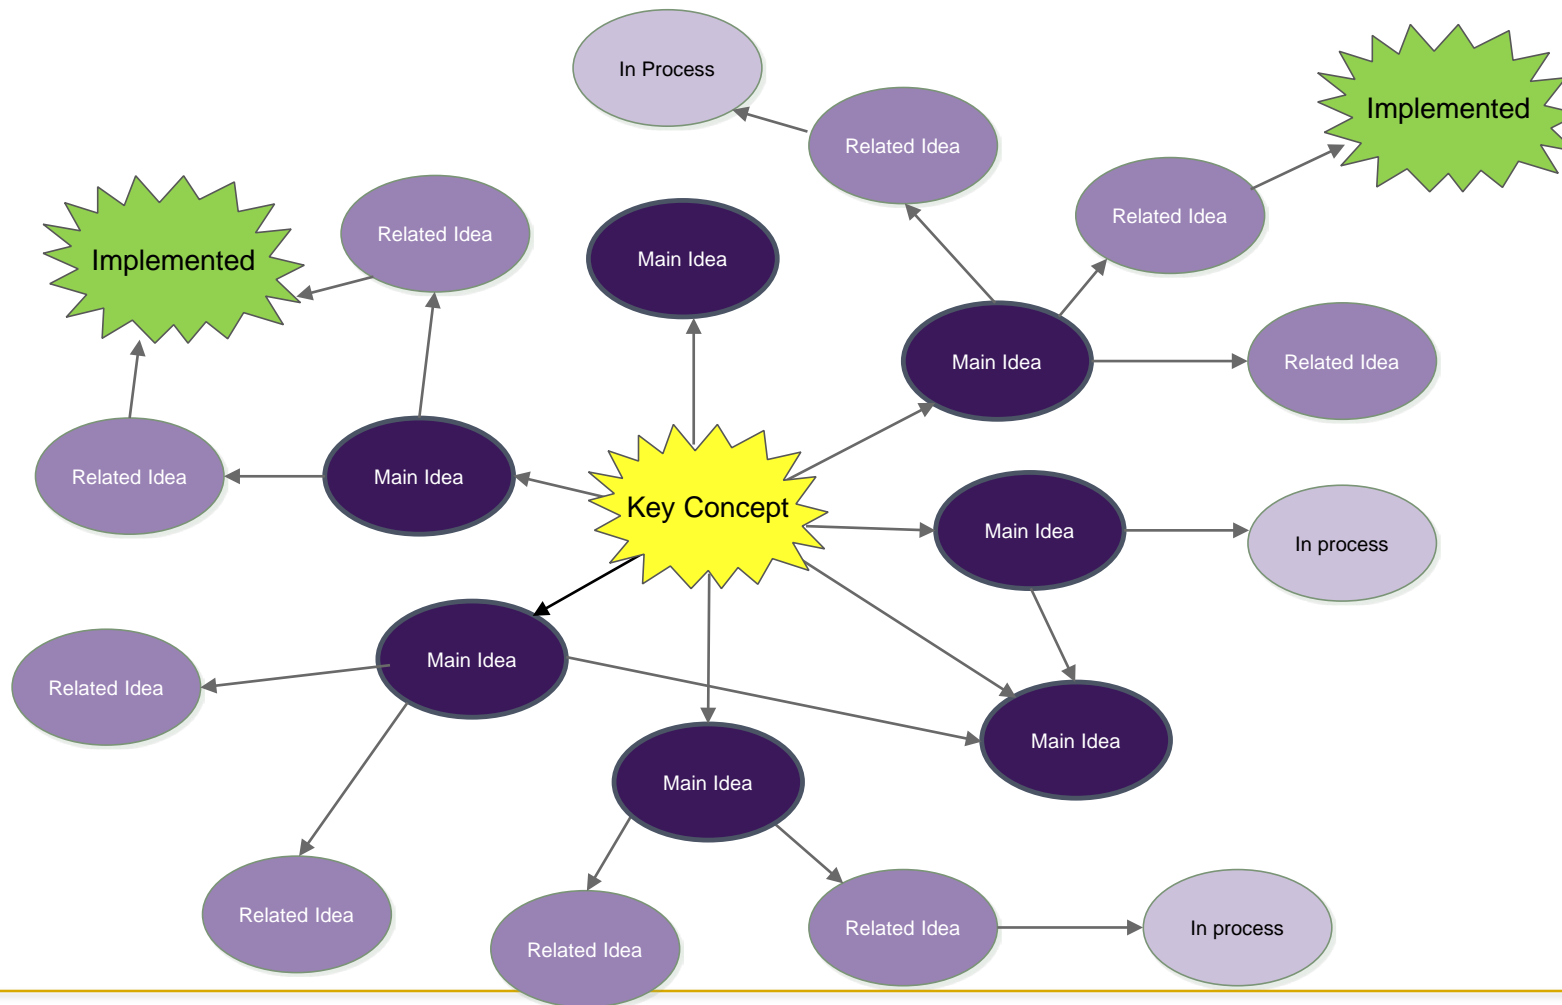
In Process

Implemented

Related Idea

Related Idea

Implemented

Related Idea

Main Idea

Main Idea

Related Idea

Related Idea

Main Idea

Key Concept

Main Idea

In process

Main Idea

Related Idea

Main Idea

Main Idea

Related Idea

Related Idea

Related Idea

In process